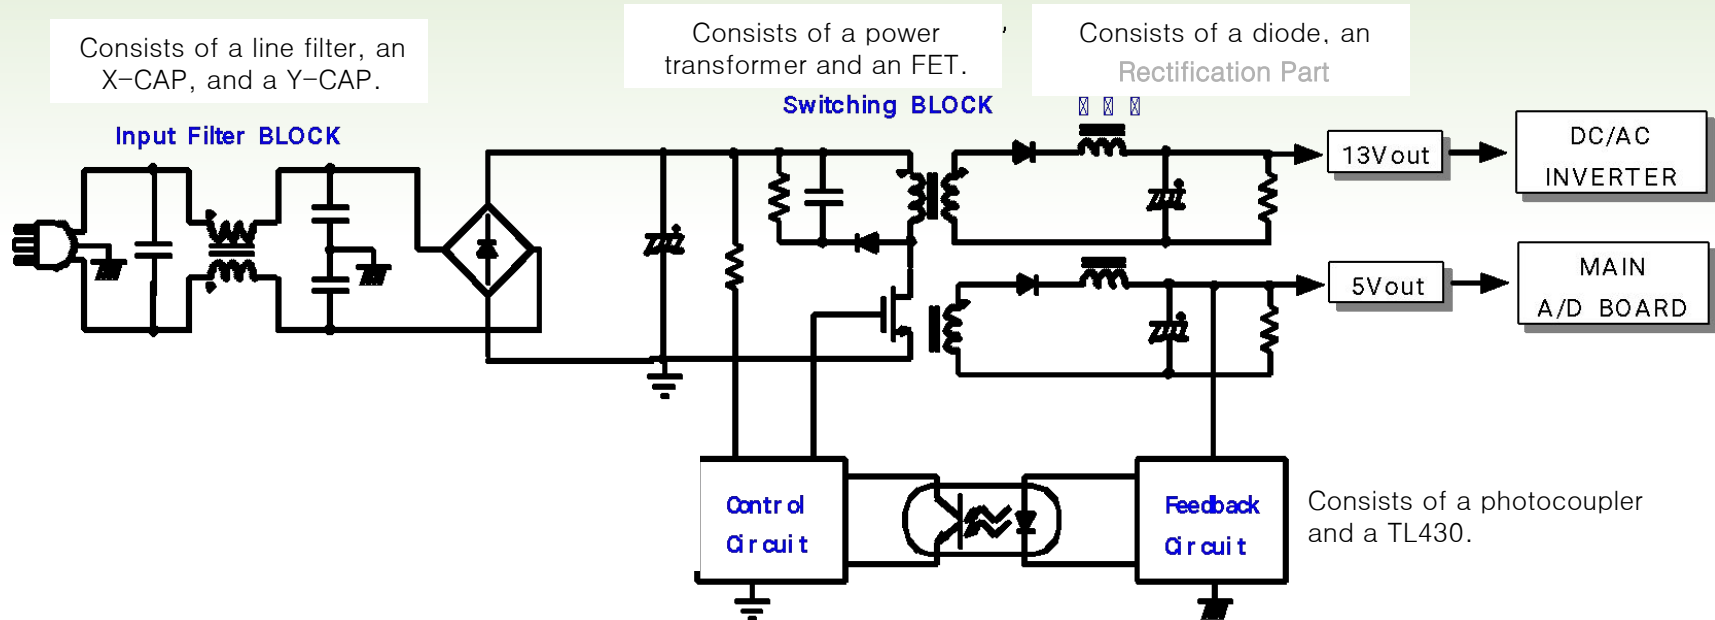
Consists of a line filter, an X-CAP, and a Y-CAP.

Input Filter BLOCK

Consists of a power transformer and an FET.

Switching BLOCK

Consists of a diode, an

Rectification Part

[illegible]

13Vout

DC/AC INVERTER

5Vout

MAIN A/D BOARD

Control Circuit

Feedback Circuit

Consists of a photocoupler and a TL430.